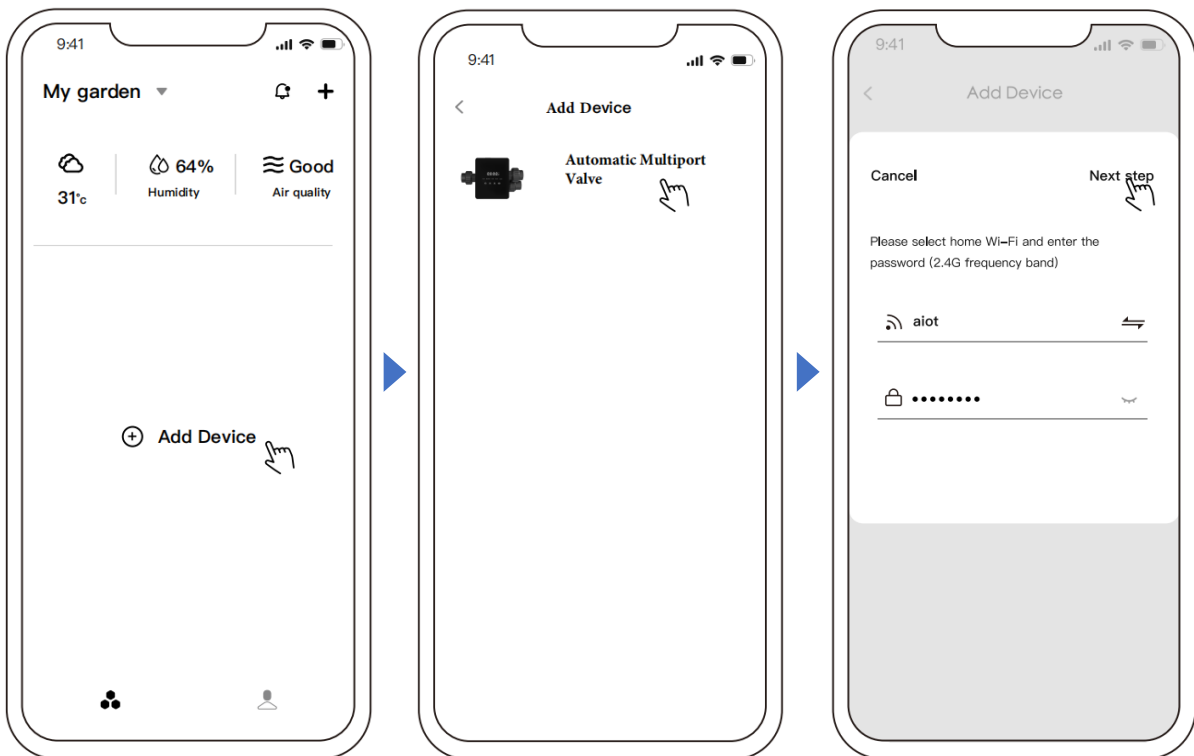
9:41

My garden

31°c

64%
Humidity

Good
Air quality

Add Device

9:41

Add Device

Automatic Multiport Valve

9:41

Add Device

Cancel

Next step

Please select home Wi-Fi and enter the password (2.4G frequency band)

aiot

••••••••